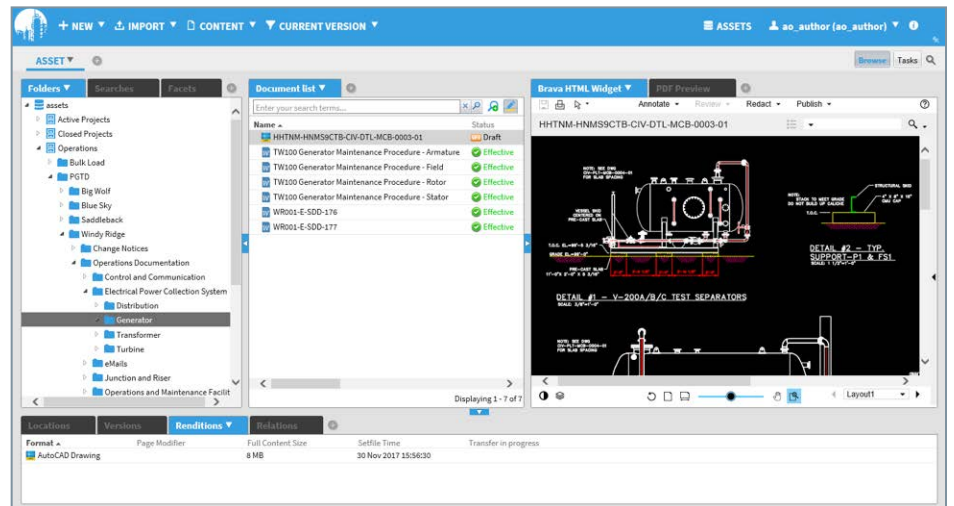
+ NEW ▼ IMPORT ▼ CONTENT ▼ CURRENT VERSION ▼
ASSETS ao_author (ao_author) ▼

ASSET ▼
Browse Tasks

Folders ▼ Searches Facets
assets
Active Projects
Closed Projects
Operations
Bulk Load
PGTD
Big Wolf
Blue Sky
Saddleback
Windy Ridge
Change Notices
Operations Documentation
Control and Communication
Electrical Power Collection System
Distribution
Generator
Transformer
Turbine
eMails
Junction and Riser
Operations and Maintenance Facilit

Document list ▼
Enter your search terms...
| Name | Status |
|---|---|
| HHTNM-HNMS9CTB-CIV-DTL-MCB-0003-01 | Draft |
| TW100 Generator Maintenance Procedure - Armature | Effective |
| TW100 Generator Maintenance Procedure - Field | Effective |
| TW100 Generator Maintenance Procedure - Rotor | Effective |
| TW100 Generator Maintenance Procedure - Stator | Effective |
| WR001-E-SDD-176 | Effective |
| WR001-E-SDD-177 | Effective |

Displaying 1 - 7 of 7

Brava HTML Widget ▼ PDF Preview
Annotate ▼ Review ▼ Redact ▼ Publish ▼
HHTNM-HNMS9CTB-CIV-DTL-MCB-0003-01
DETAIL #2 - TYP. SUPPORT-P1 & FS1
DETAIL #1 - V-200A/B/C TEST SEPARATORS
STRUCTURAL SKID
Layout1

Locations Versions Renditions ▼ Relations
| Format | Page Modifier | Full Content Size | Setfile Time | Transfer in progress |
|---|---|---|---|---|
| AutoCAD Drawing | | 8 MB | 30 Nov 2017 15:56:30 | |